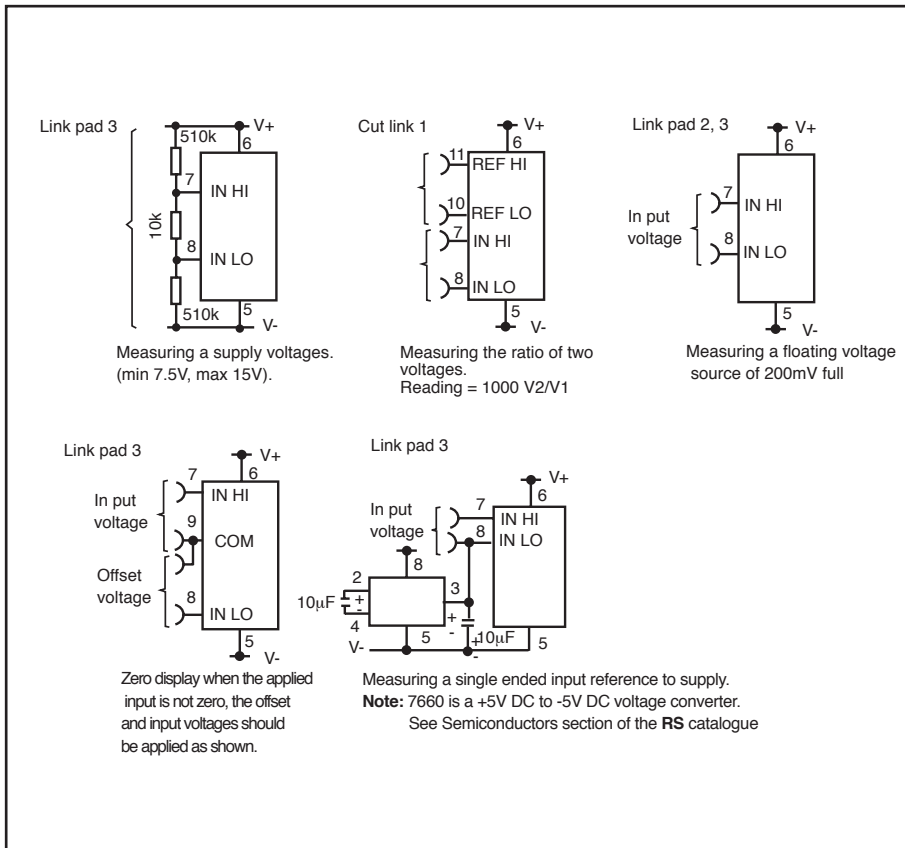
Link pad 3

V+

510k

6

7

IN HI

10k

8

IN LO

510k

5

V-

Measuring a supply voltages. (min 7.5V, max 15V).

Cut link 1

V+

6

11

REF HI

10

REF LO

7

IN HI

8

IN LO

5

V-

Measuring the ratio of two voltages. Reading = 1000 V2/V1

Link pad 2, 3

V+

6

In put voltage

7

IN HI

8

IN LO

5

V-

Measuring a floating voltage source of 200mV full

Link pad 3

V+

6

7

IN HI

In put voltage

9

COM

Offset voltage

8

IN LO

5

V-

Zero display when the applied input is not zero, the offset and input voltages should be applied as shown.

Link pad 3

V+

6

In put voltage

7

IN HI

8

IN LO

8

2

3

$10\mu F$

+

-

4

5

V-

+

-

$10\mu F$

5

Measuring a single ended input reference to supply.
**Note:** 7660 is a +5V DC to -5V DC voltage converter.
See Semiconductors section of the **RS** catalogue